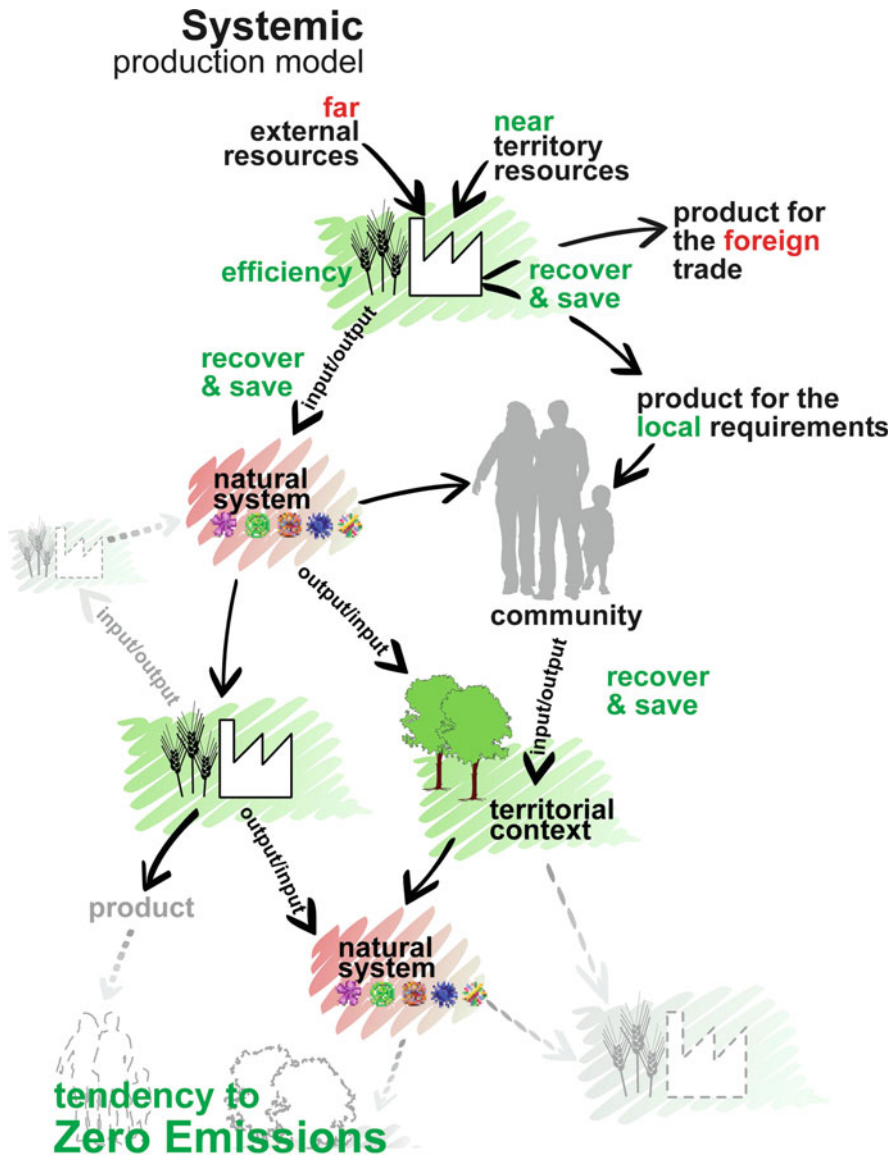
Systemic
production model

far
external
resources

near
territory
resources

efficiency

recover
& save

product for
the foreign
trade

recover
& save

input/output

product for the
local requirements

natural
system

community

input/output

output/input

recover
& save

input/output

territorial
context

output/input

product

natural
system

tendency to
Zero Emissions